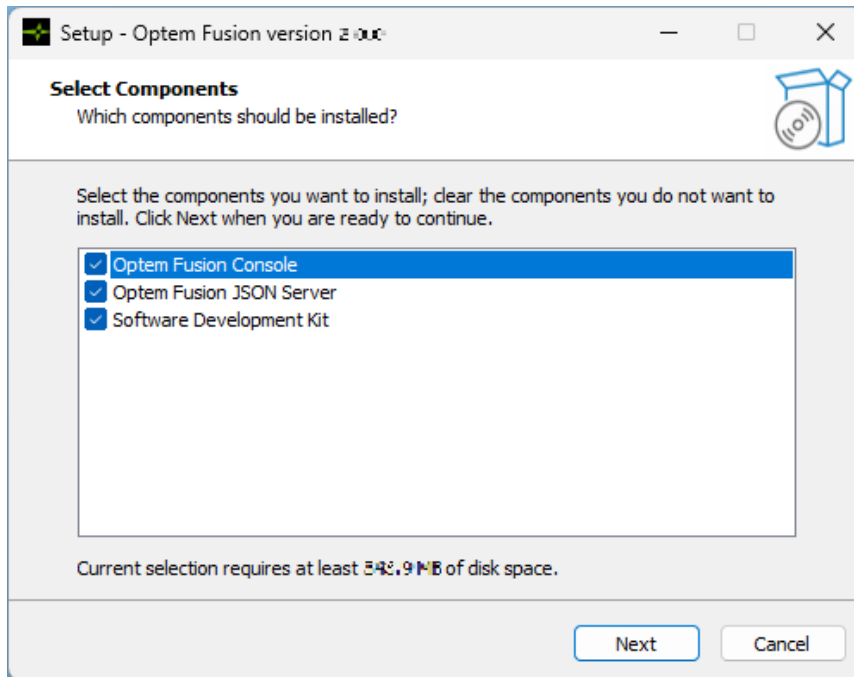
Setup - Optem Fusion version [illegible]

Select Components
Which components should be installed?

Select the components you want to install; clear the components you do not want to install. Click Next when you are ready to continue.

Optem Fusion Console
Optem Fusion JSON Server
Software Development Kit

Current selection requires at least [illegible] of disk space.

Next
Cancel